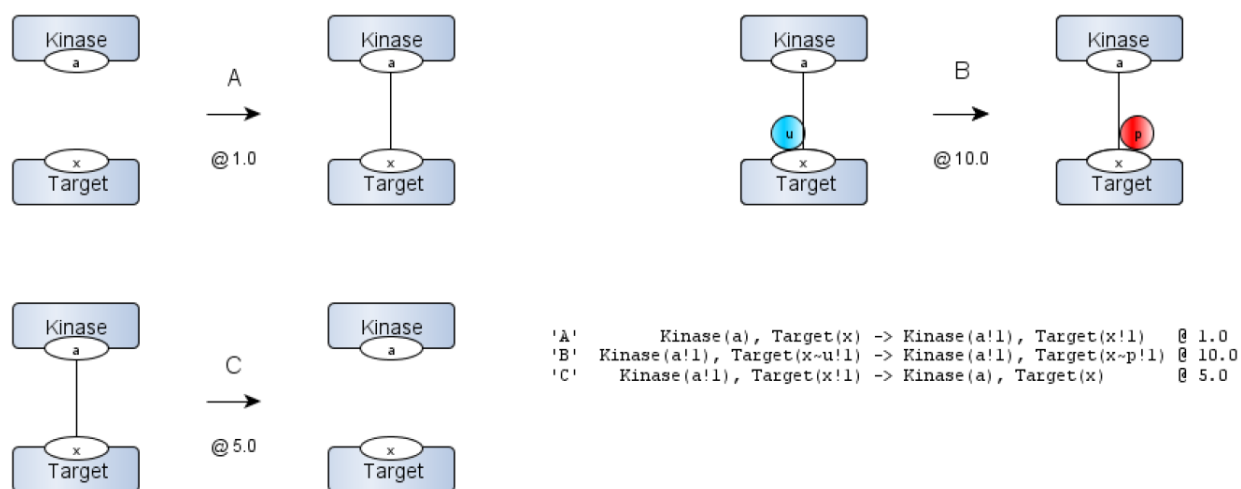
Kinase
a
x
Target
A
@1.0
Kinase
a
x
Target

Kinase
a
u
x
Target
B
@10.0
Kinase
a
p
x
Target

Kinase
a
x
Target
C
@5.0
Kinase
a
x
Target

'A' Kinase(a), Target(x) -> Kinase(a!1), Target(x!1) @ 1.0
'B' Kinase(a!1), Target(x~u!1) -> Kinase(a!1), Target(x~p!1) @ 10.0
'C' Kinase(a!1), Target(x!1) -> Kinase(a), Target(x) @ 5.0